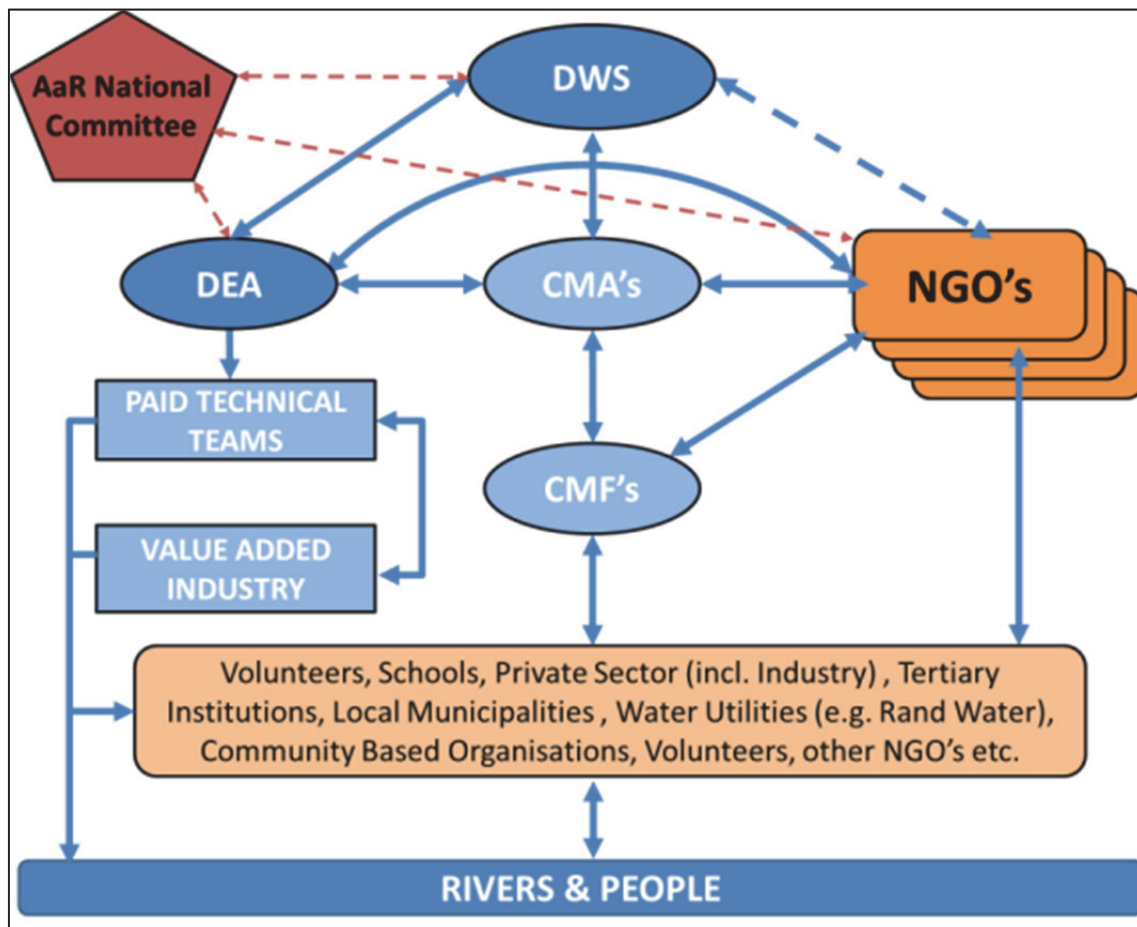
AaR National Committee

DWS

DEA

CMA's

NGO's

PAID TECHNICAL TEAMS

CMF's

VALUE ADDED INDUSTRY

Volunteers, Schools, Private Sector (incl. Industry) , Tertiary Institutions, Local Municipalities , Water Utilities (e.g. Rand Water), Community Based Organisations, Volunteers, other NGO's etc.

RIVERS & PEOPLE